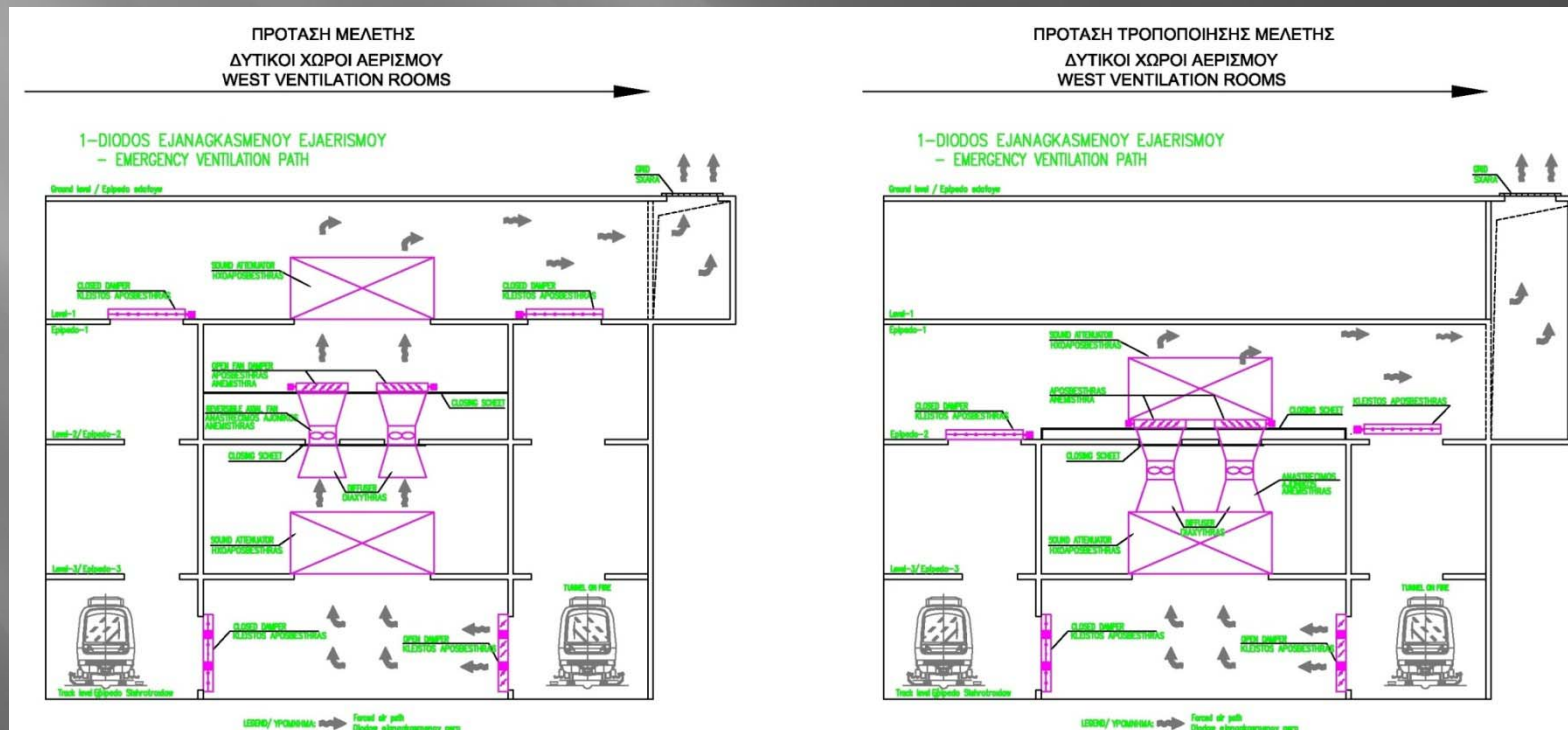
ΠΡΟΤΑΣΗ ΜΕΛΕΤΗΣ
ΔΥΤΙΚΟΙ ΧΩΡΟΙ ΑΕΡΙΣΜΟΥ
WEST VENTILATION ROOMS

1-DIODOS EJANAGKASMENOY EJAERISMOY
- EMERGENCY VENTILATION PATH

GRID
SXARA

Ground level / Epipedo edafoye

SOUND ATTENUATOR
HXOAPOSBESTHRAS

CLOSED DAMPER
KLEISTOS APOSBESTHRAS

CLOSED DAMPER
KLEISTOS APOSBESTHRAS

Level-1
Epipedo-1

OPEN FAN DAMPER
APOSBESTHRAS
ANEMISTHRA

REVERSIBLE AXIAL FAN
ANASTREPSIMOS AJONIKOS
ANEMISTHRAS

CLOSING SCHEET

Level-2/Epipedo-2

CLOSING SCHEET

DIFFUSER
DIAXYTHRAS

SOUND ATTENUATOR
HXOAPOSBESTHRAS

Level-3/Epipedo-3

TUNNEL ON FIRE

CLOSED DAMPER
KLEISTOS APOSBESTHRAS

OPEN DAMPER
KLEISTOS APOSBESTHRAS

Track level/Epipedo Sidirotrochias

LEGEND/ ΥΠΟΜΝΗΜΑ: Forced air path
Diodos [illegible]

ΠΡΟΤΑΣΗ ΤΡΟΠΟΠΟΙΗΣΗΣ ΜΕΛΕΤΗΣ
ΔΥΤΙΚΟΙ ΧΩΡΟΙ ΑΕΡΙΣΜΟΥ
WEST VENTILATION ROOMS

1-DIODOS EJANAGKASMENOY EJAERISMOY
- EMERGENCY VENTILATION PATH

GRID
SXARA

Ground level / Epipedo edafoye

Level-1
Epipedo-1

SOUND ATTENUATOR
HXOAPOSBESTHRAS

APOSBESTHRAS
ANEMISTHRA

CLOSING SCHEET

CLOSED DAMPER
KLEISTOS APOSBESTHRAS

KLEISTOS APOSBESTHRAS

Epipedo-2

CLOSING SCHEET

ANASTREPSIMOS
AJONIKOS
ANEMISTHRAS

DIFFUSER
DIAXYTHRAS

SOUND ATTENUATOR
HXOAPOSBESTHRAS

Level-3/Epipedo-3

TUNNEL ON FIRE

CLOSED DAMPER
KLEISTOS APOSBESTHRAS

OPEN DAMPER
KLEISTOS APOSBESTHRAS

Track level/Epipedo Sidirotrochias

LEGEND/ ΥΠΟΜΝΗΜΑ: Forced air path
Diodos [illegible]